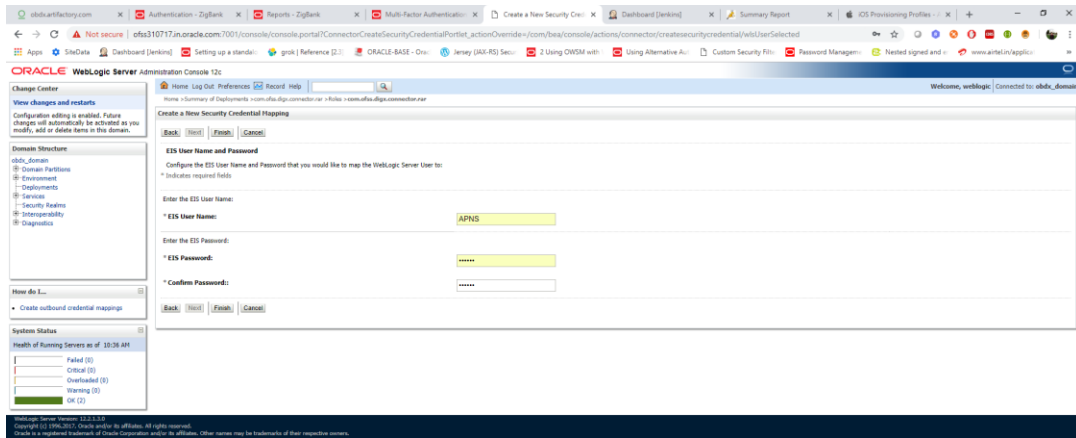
obdx.artifactory.com | Authentication - ZigBank | Reports - ZigBank | Multi-Factor Authentication | Create a New Security Cred | Dashboard [Jenkins] | Summary Report | iOS Provisioning Profiles - | +

Not secure | ofss310717.in.oracle.com:7001/console/console.portal?ConnectorCreateSecurityCredentialPortlet_actionOverride=/com/bea/console/actions/connector/createsecuritycredential/wlsUserSelected

Apps SiteData Dashboard [Jenkins] Setting up a standalo grok | Reference [2.3] ORACLE-BASE - Orac Jersey (JAX-RS) Secu 2 Using OWSM with Using Alternative Au Custom Security Filte Password Manageme Nested signed and e www.airtel.in/applica

ORACLE WebLogic Server Administration Console 12c

Change Center

View changes and restarts

Configuration editing is enabled. Future changes will automatically be activated as you modify, add or delete items in this domain.

Domain Structure

obdx_domain
Domain Partitions
Environment
Deployments
Services
Security Realms
Interoperability
Diagnostics

How do I...

Create outbound credential mappings

System Status

Health of Running Servers as of 10:36 AM

Failed (0)
Critical (0)
Overloaded (0)
Warning (0)
OK (2)

Home Log Out Preferences Record Help

Welcome, weblogic Connected to: obdx_domain

Home >Summary of Deployments >com.ofss.digx.connector.rar >Roles >com.ofss.digx.connector.rar

Create a New Security Credential Mapping

Back Next Finish Cancel

EIS User Name and Password

Configure the EIS User Name and Password that you would like to map the WebLogic Server User to:

* Indicates required fields

Enter the EIS User Name:

* EIS User Name: APNS

Enter the EIS Password:

* EIS Password: ••••••

* Confirm Password:: ••••••

Back Next Finish Cancel

WebLogic Server Version: 12.2.1.3.0
Copyright (c) 1996,2017, Oracle and/or its affiliates. All rights reserved.
Oracle is a registered trademark of Oracle Corporation and/or its affiliates. Other names may be trademarks of their respective owners.